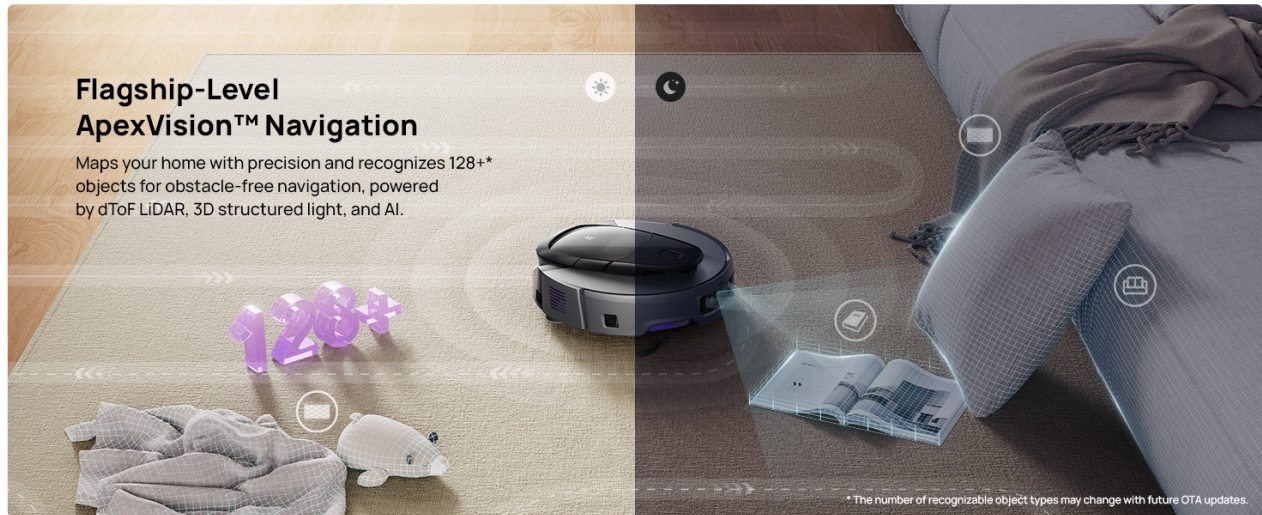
Flagship-Level ApexVision™ Navigation

Maps your home with precision and recognizes 128+* objects for obstacle-free navigation, powered by dToF LiDAR, 3D structured light, and AI.

128+

* The number of recognizable object types may change with future OTA updates.